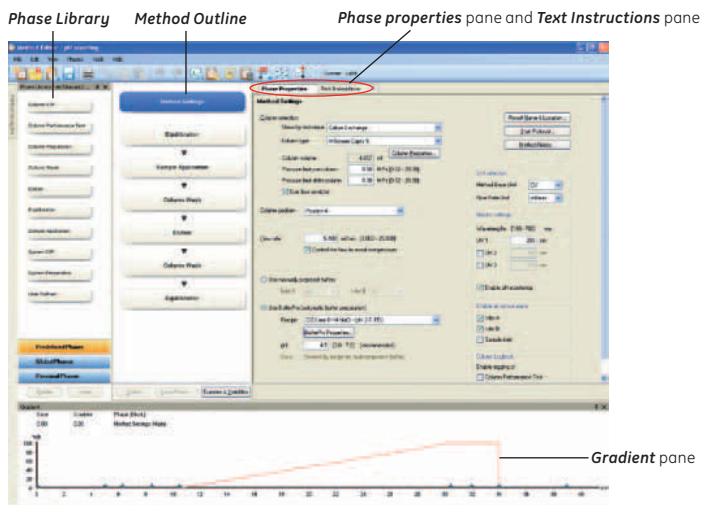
Phase Library
Method Outline
Phase properties pane and Text Instructions pane
Method Settings
Equilibration
Sample Application
Column Wash
Elution
Column Wash
Equilibration
Phase Properties
Text Instructions
Method Settings
Gradient pane